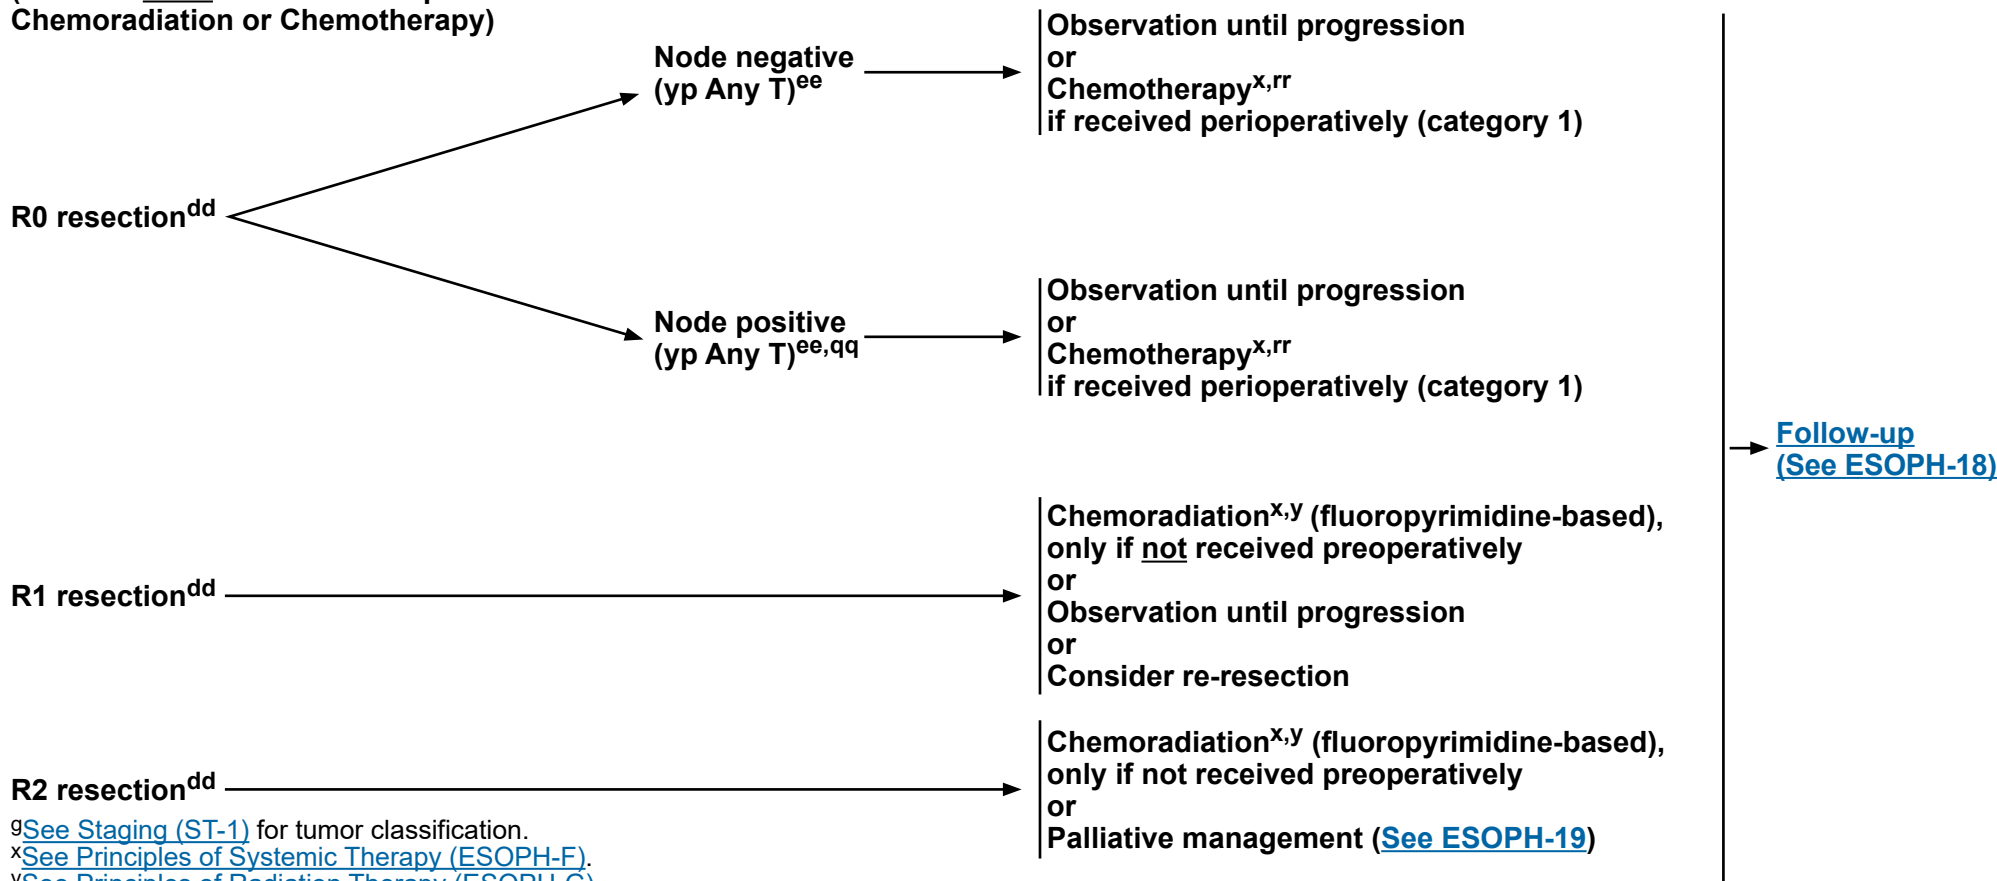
Chemoradiation or Chemotherapy)

R0 resection$^{dd}$

Node negative (yp Any T)$^{ee}$

Observation until progression
or
Chemotherapy$^{x,rr}$
if received perioperatively (category 1)

Node positive (yp Any T)$^{ee,qq}$

Observation until progression
or
Chemotherapy$^{x,rr}$
if received perioperatively (category 1)

Follow-up (See ESOPH-18)

R1 resection$^{dd}$

Chemoradiation$^{x,y}$ (fluoropyrimidine-based), only if not received preoperatively
or
Observation until progression
or
Consider re-resection

R2 resection$^{dd}$

Chemoradiation$^{x,y}$ (fluoropyrimidine-based), only if not received preoperatively
or
Palliative management (See ESOPH-19)

$^{g}$See Staging (ST-1) for tumor classification.
$^{x}$See Principles of Systemic Therapy (ESOPH-F).
$^{y}$See Principles of Radiation Therapy (ESOPH-C).